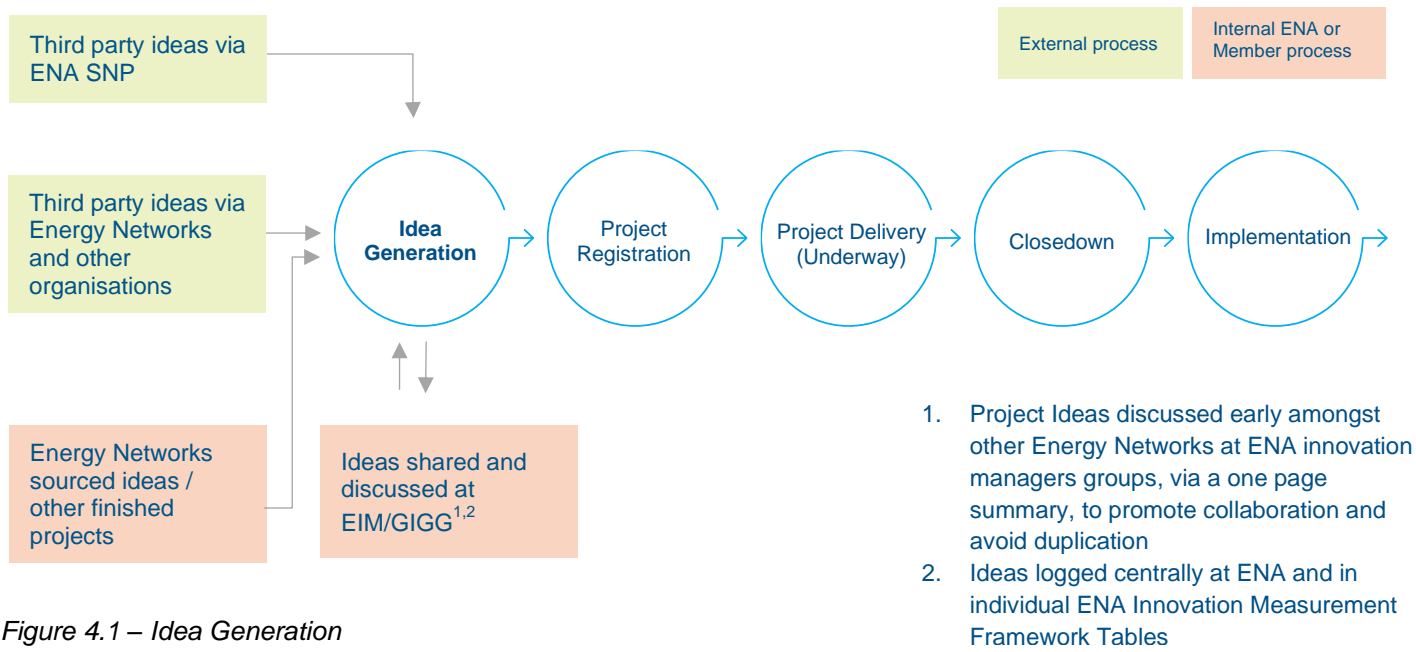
Third party ideas via ENA SNP

External process

Internal ENA or Member process

Third party ideas via Energy Networks and other organisations

Idea Generation

Project Registration

Project Delivery (Underway)

Closedown

Implementation

Energy Networks sourced ideas / other finished projects

Ideas shared and discussed at EIM/GIGG$^{1,2}$

1. Project Ideas discussed early amongst other Energy Networks at ENA innovation managers groups, via a one page summary, to promote collaboration and avoid duplication
2. Ideas logged centrally at ENA and in individual ENA Innovation Measurement Framework Tables

Figure 4.1 – Idea Generation